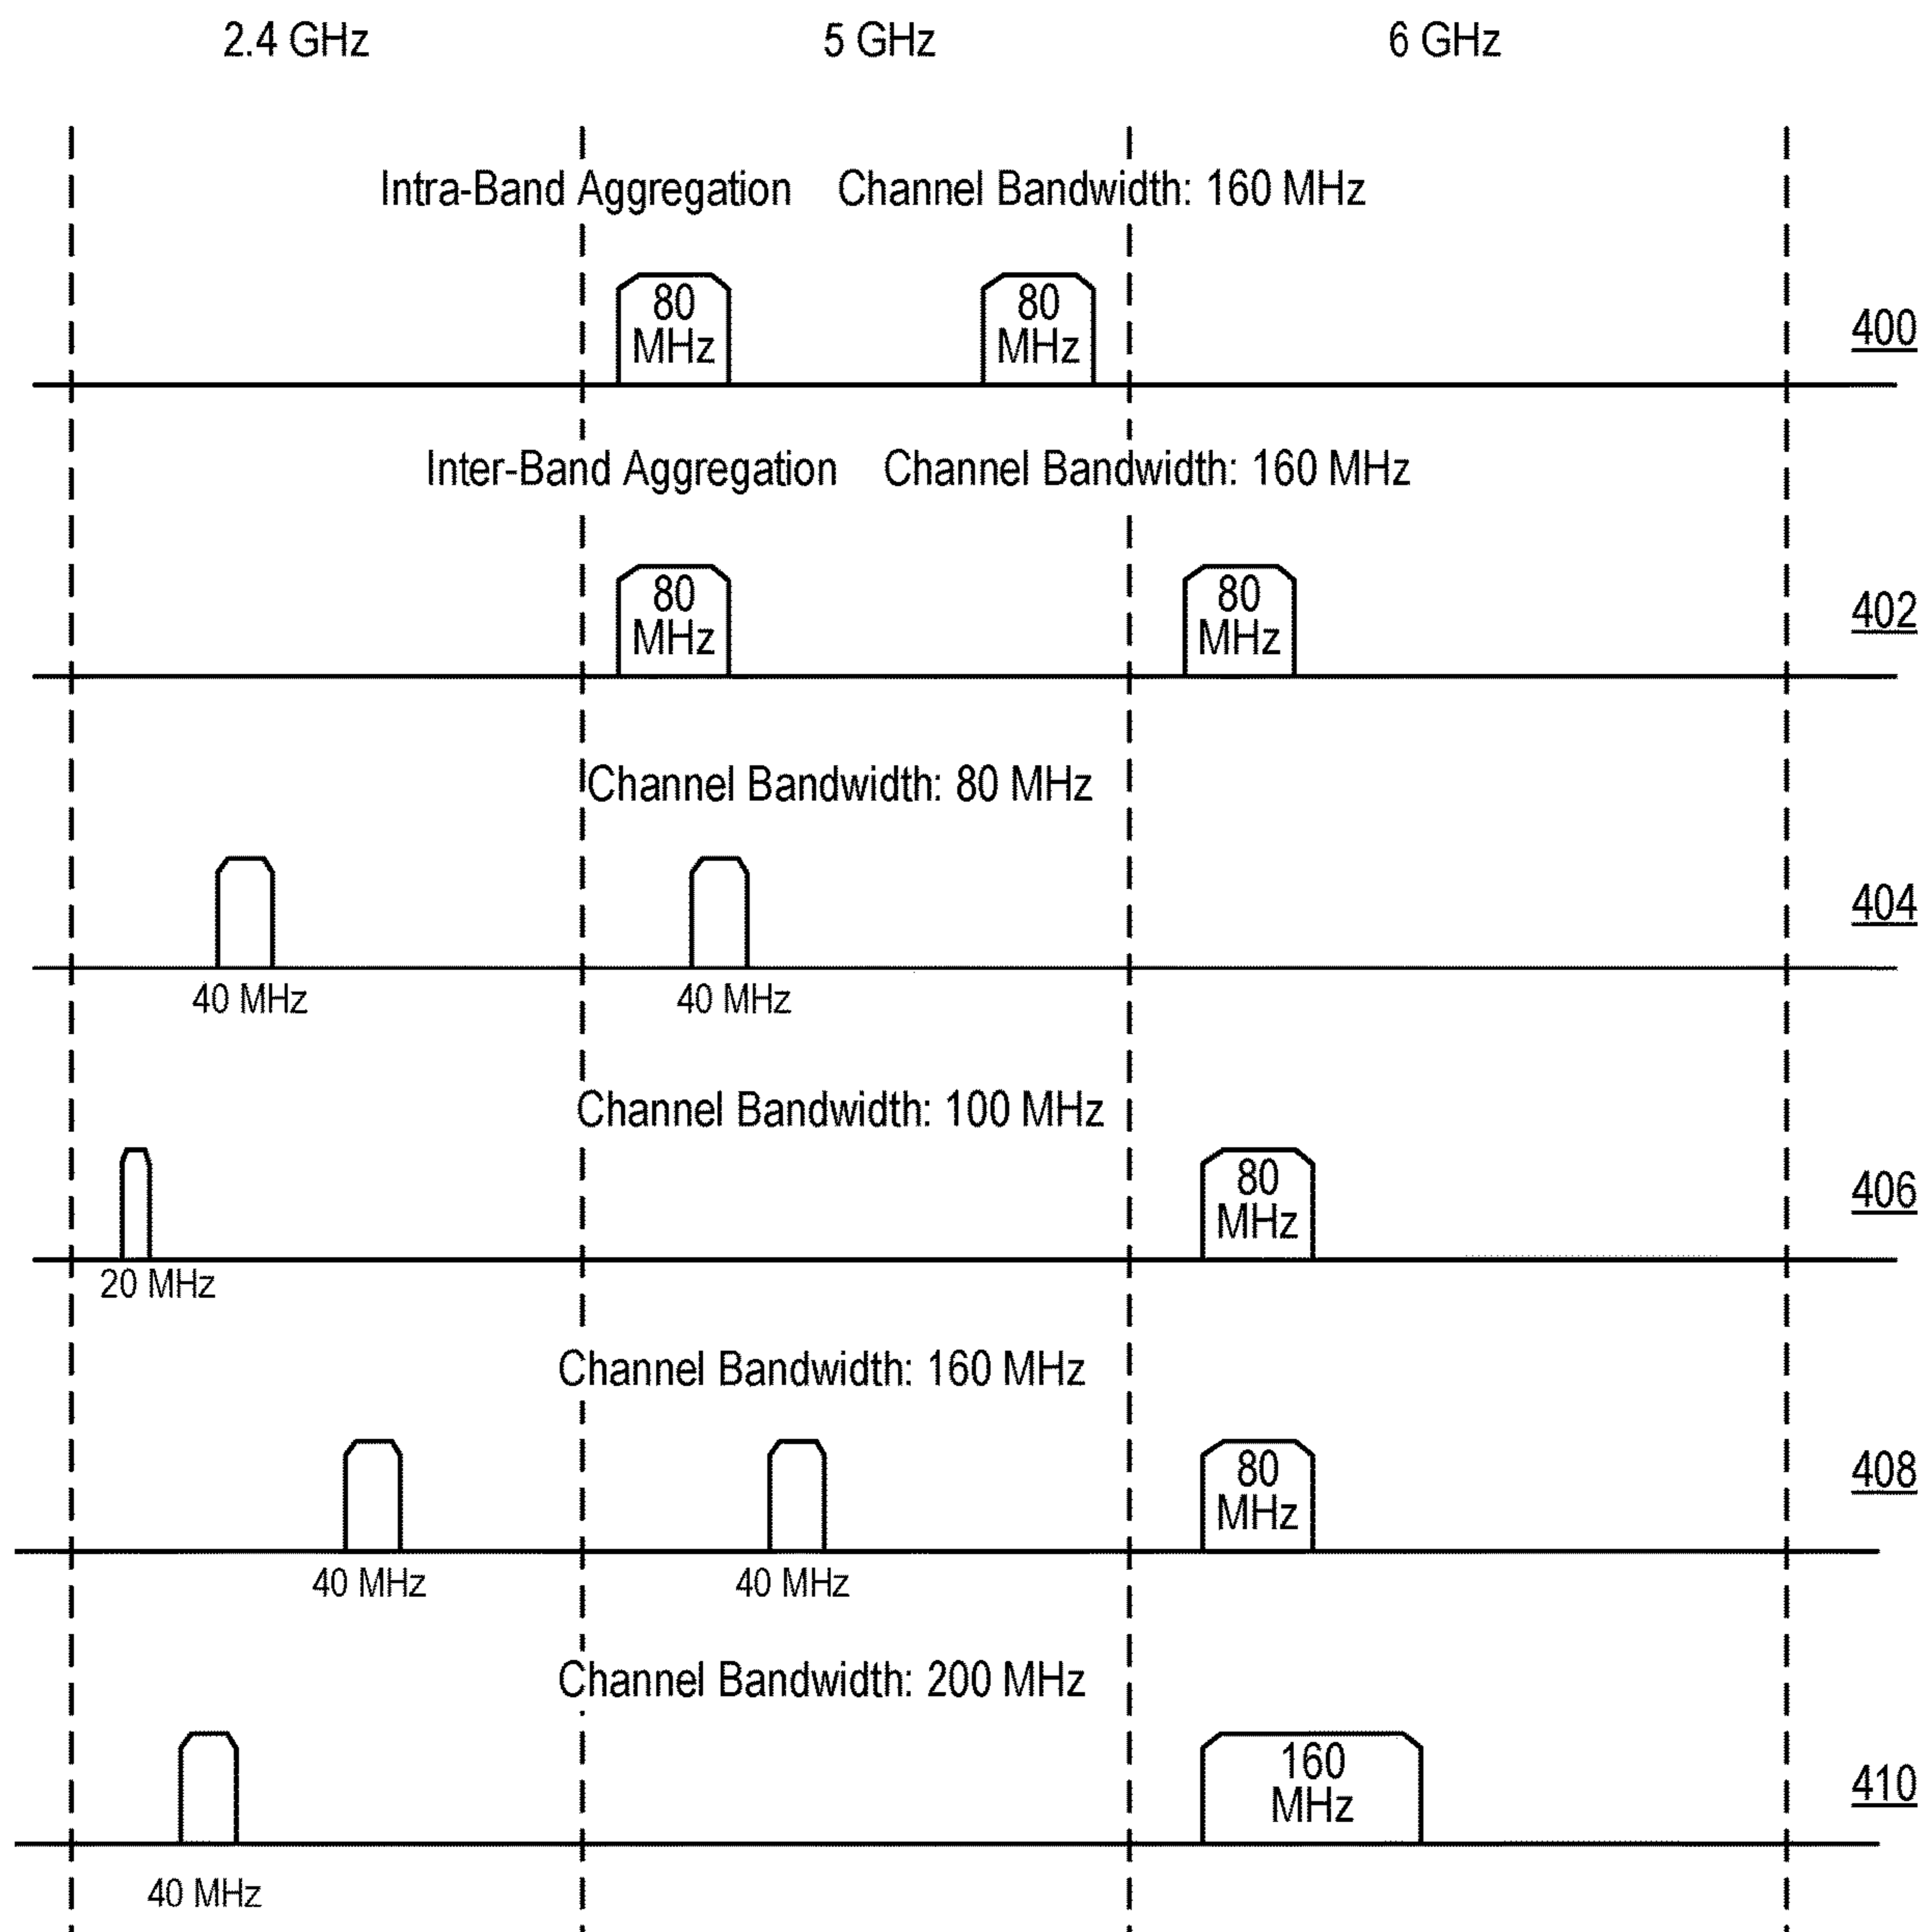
2.4 GHz 5 GHz 6 GHz

Intra-Band Aggregation Channel Bandwidth: 160 MHz

80 MHz 80 MHz

400

Inter-Band Aggregation Channel Bandwidth: 160 MHz

80 MHz 80 MHz

402

Channel Bandwidth: 80 MHz

40 MHz 40 MHz

404

Channel Bandwidth: 100 MHz

80 MHz

20 MHz

406

Channel Bandwidth: 160 MHz

80 MHz

40 MHz 40 MHz

408

Channel Bandwidth: 200 MHz

160 MHz

40 MHz

410